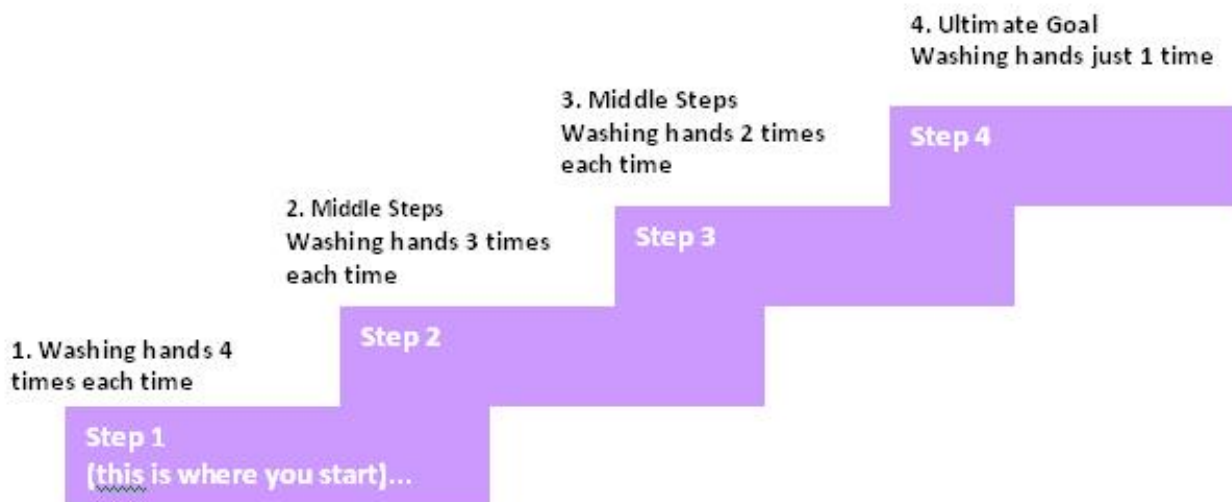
4. Ultimate Goal
Washing hands just 1 time

3. Middle Steps
Washing hands 2 times each time

Step 4

2. Middle Steps
Washing hands 3 times each time

Step 3

1. Washing hands 4 times each time

Step 2

Step 1
(this is where you start)...